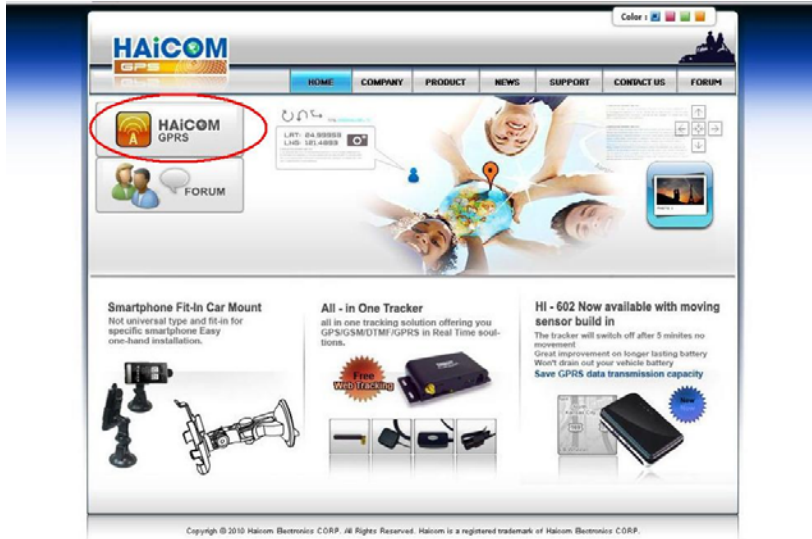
Color :

HAiCOM
GPS

HOME | COMPANY | PRODUCT | NEWS | SUPPORT | CONTACT US | FORUM

HAiCOM
GPRS

FORUM

LAT: 24.99999
LNG: 121.4889

Smartphone Fit-In Car Mount
Not universal type and fit-in for specific smartphone Easy one-hand installation.

All - in One Tracker
all in one tracking solution offering you GPS/GSM/DTMF/GPRS in Real Time soultions.

Free
Web Tracking

HI - 602 Now available with moving sensor build in
The tracker will switch off after 5 minutes no movement
Great improvement on longer lasting battery
Won't drain out your vehicle battery
Save GPRS data transmission capacity

New

Copyright © 2010 Haicom Electronics CORP. All Rights Reserved. Haicom is a registered trademark of Haicom Electronics CORP.